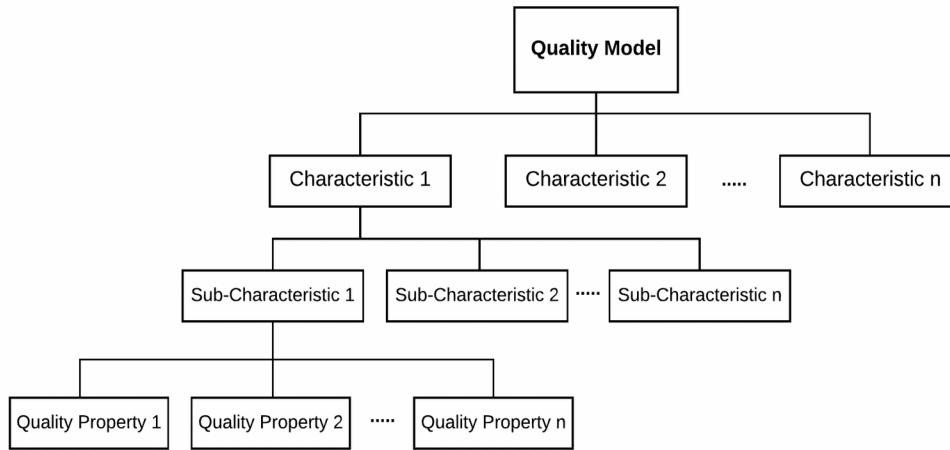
Quality Model

Characteristic 1

Characteristic 2

.....

Characteristic n

Sub-Characteristic 1

Sub-Characteristic 2

.....

Sub-Characteristic n

Quality Property 1

Quality Property 2

.....

Quality Property n